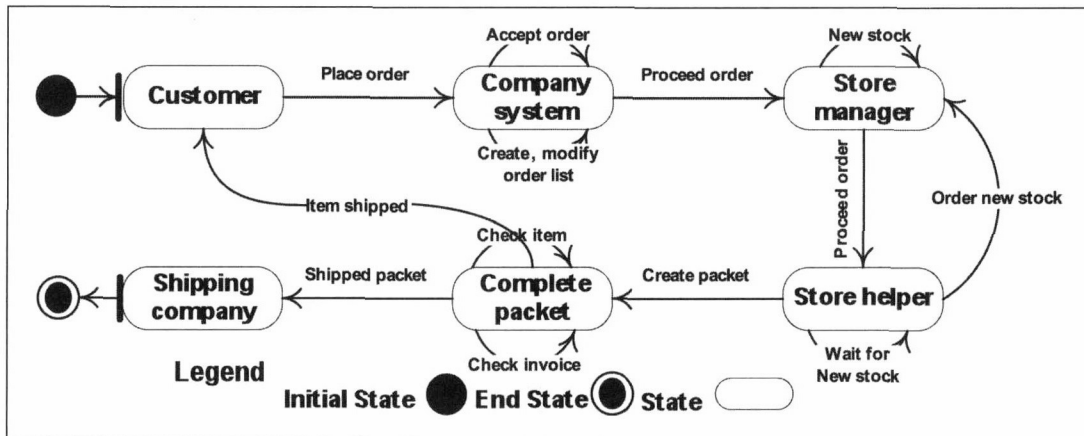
Customer

Place order

Accept order

Company system

Create, modify order list

Proceed order

New stock

Store manager

Proceed order

Order new stock

Item shipped

Check item

Shipping company

Shipped packet

Complete packet

Create packet

Store helper

Check invoice

Wait for New stock

Legend

Initial State End State State